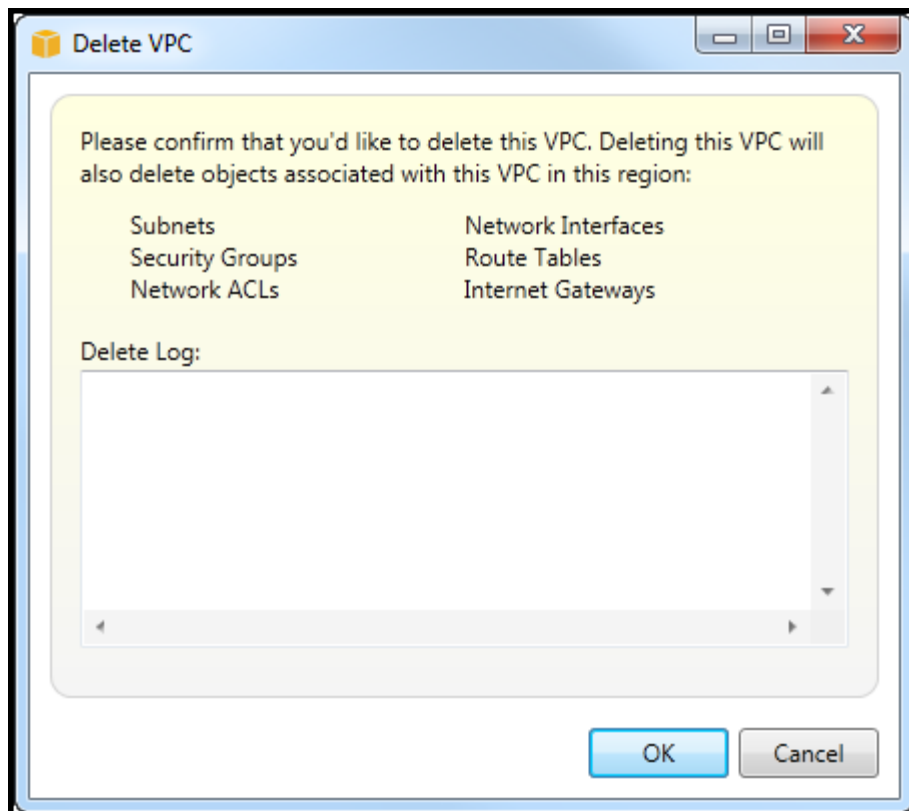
Delete VPC

Please confirm that you'd like to delete this VPC. Deleting this VPC will also delete objects associated with this VPC in this region:

Subnets
Security Groups
Network ACLs

Network Interfaces
Route Tables
Internet Gateways

Delete Log:

OK
Cancel